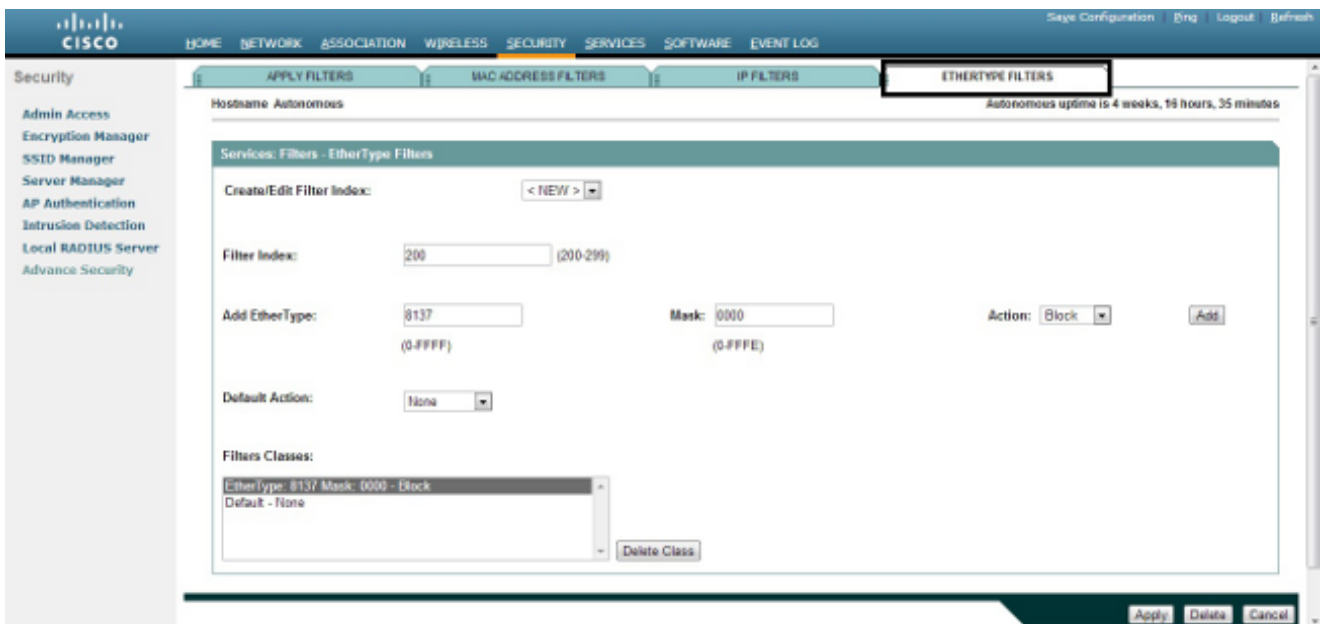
cisco

Save Configuration | Ping | Logout | Refresh

HOME NETWORK ASSOCIATION WIRELESS SECURITY SERVICES SOFTWARE EVENT LOG

Security

Admin Access
Encryption Manager
SSID Manager
Server Manager
AP Authentication
Intrusion Detection
Local RADIUS Server
Advance Security

APPLY FILTERS | MAC ADDRESS FILTERS | IP FILTERS | ETHERTYPE FILTERS

Hostname Autonomous

Autonomous uptime is 4 weeks, 16 hours, 35 minutes

Services: Filters - EtherType Filters

Create/Edit Filter Index: < NEW >

Filter Index: 200 (200-299)

Add EtherType: 8137 (0-FFFF)

Mask: 0000 (0-FFFE)

Action: Block

Add

Default Action: None

Filters Classes:

EtherType: 8137 Mask: 0000 - Block
Default - None

Delete Class

Apply Delete Cancel